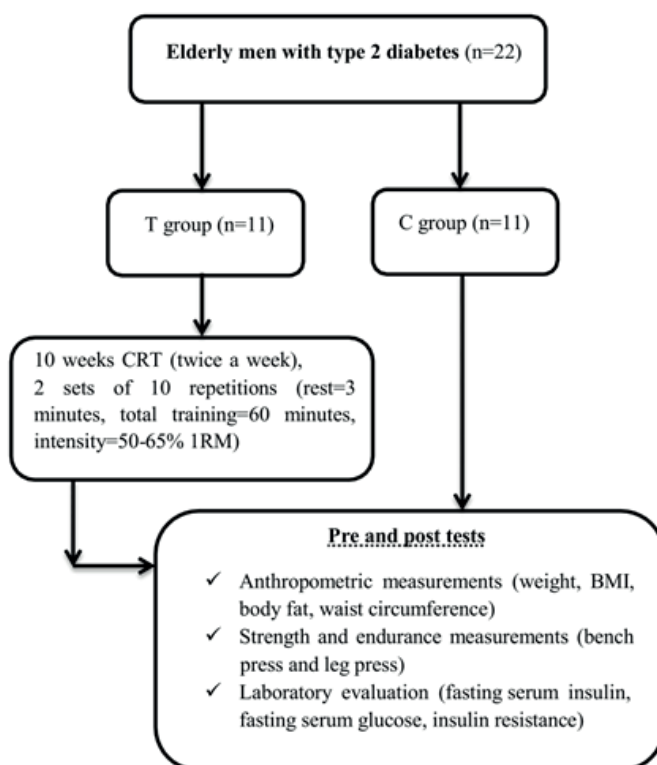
Elderly men with type 2 diabetes (n=22)

T group (n=11)

C group (n=11)

10 weeks CRT (twice a week), 2 sets of 10 repetitions (rest=3 minutes, total training=60 minutes, intensity=50-65% 1RM)

Pre and post tests

✓ Anthropometric measurements (weight, BMI, body fat, waist circumference)
✓ Strength and endurance measurements (bench press and leg press)
✓ Laboratory evaluation (fasting serum insulin, fasting serum glucose, insulin resistance)